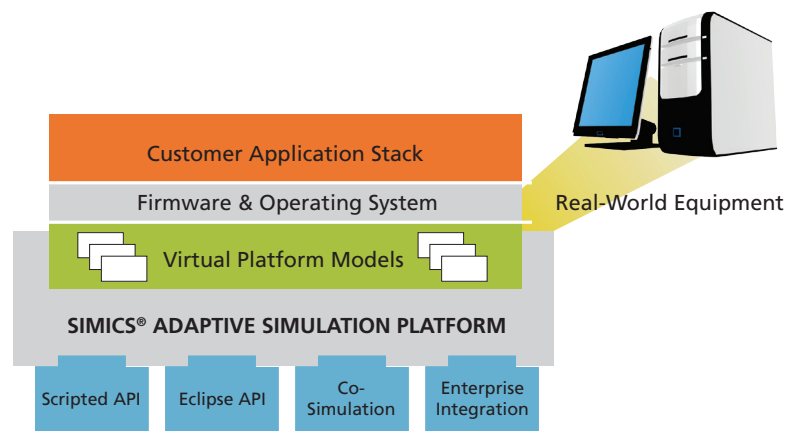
Customer Application Stack

Firmware & Operating System

Real-World Equipment

Virtual Platform Models

SIMICS® ADAPTIVE SIMULATION PLATFORM

Scripted API

Eclipse API

Co-Simulation

Enterprise Integration